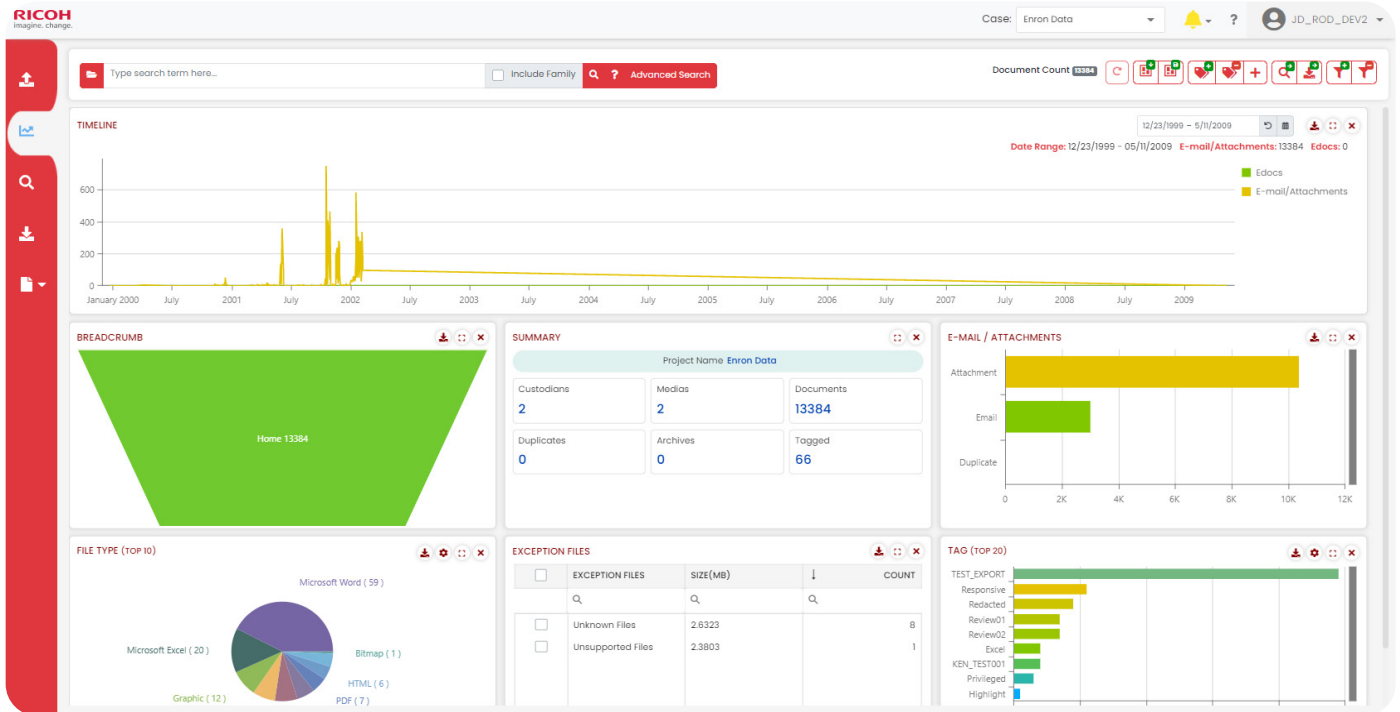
RICOH
imagine. change.

Case: Enron Data

JD_ROD_DEV2

Type search term here...

Include Family

Advanced Search

Document Count 13384

TIMELINE

12/23/1999 ~ 5/11/2009

Date Range: 12/23/1999 - 05/11/2009 E-mail/Attachments: 13384 Edocs: 0

Edocs
E-mail/Attachments

600
400
200
0

January 2000 July 2001 July 2002 July 2003 July 2004 July 2005 July 2006 July 2007 July 2008 July 2009

BREADCRUMB

Home 13384

SUMMARY

Project Name Enron Data

| Custodians | Medias | Documents |
|---|---|---|
| 2 | 2 | 13384 |
| Duplicates | Archives | Tagged |
| 0 | 0 | 66 |

E-MAIL / ATTACHMENTS

Attachment
Email
Duplicate

0 2K 4K 6K 8K 10K 12K

FILE TYPE (TOP 10)

Microsoft Word ( 59 )
Microsoft Excel ( 20 )
Bitmap ( 1 )
HTML ( 6 )
Graphic ( 12 )
PDF ( 7 )

EXCEPTION FILES

| | EXCEPTION FILES | SIZE(MB) | ↓ | COUNT |
|---|---|---|---|---|
| | Unknown Files | 2.6323 | | 8 |
| | Unsupported Files | 2.3803 | | 1 |

TAG (TOP 20)

TEST_EXPORT
Responsive
Redacted
Review01
Review02
Excel
KEN_TEST001
Privileged
Highlight